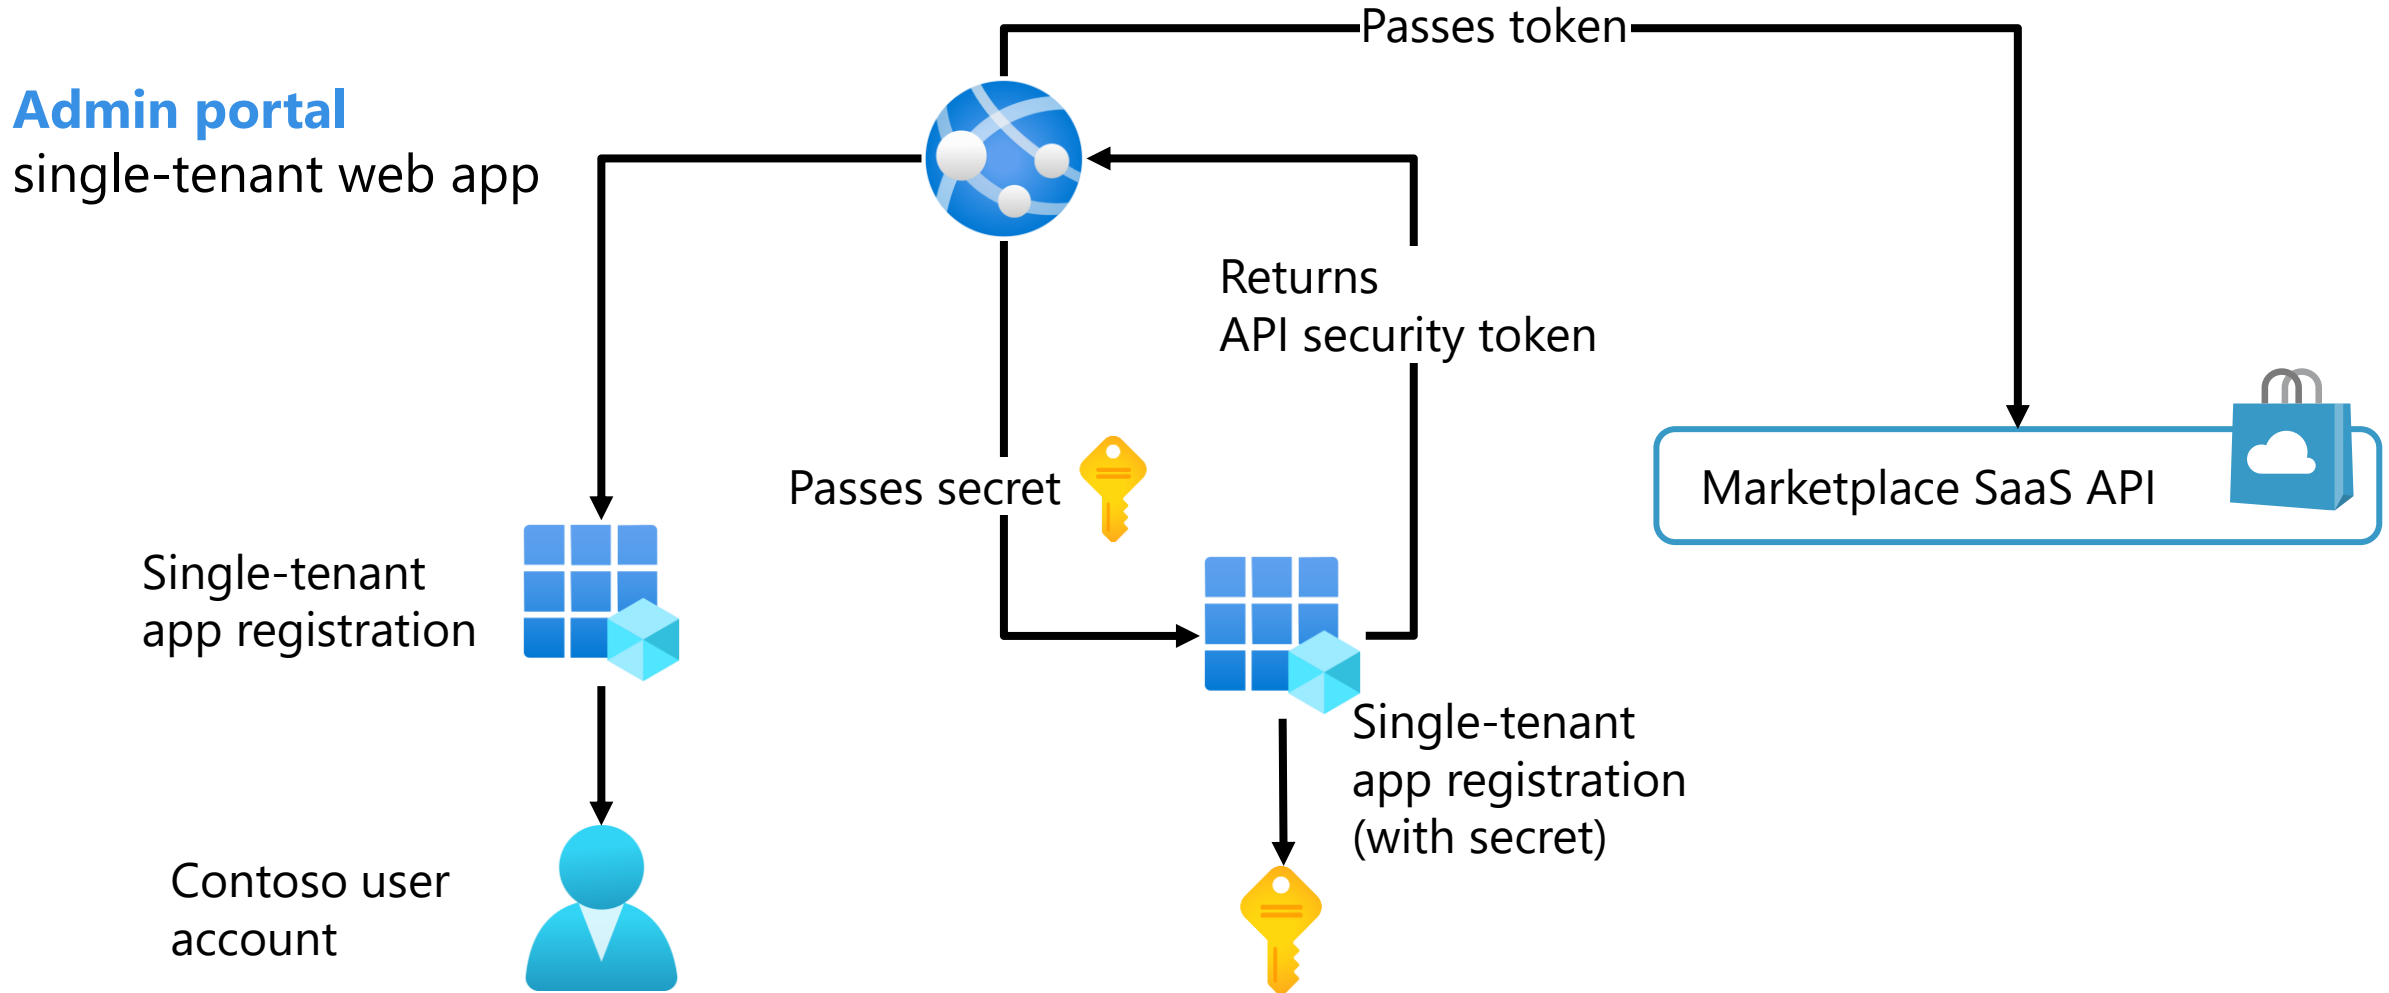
Passes token

Admin portal
single-tenant web app

Returns
API security token

Marketplace SaaS API

Passes secret

Single-tenant
app registration

Single-tenant
app registration
(with secret)

Contoso user
account